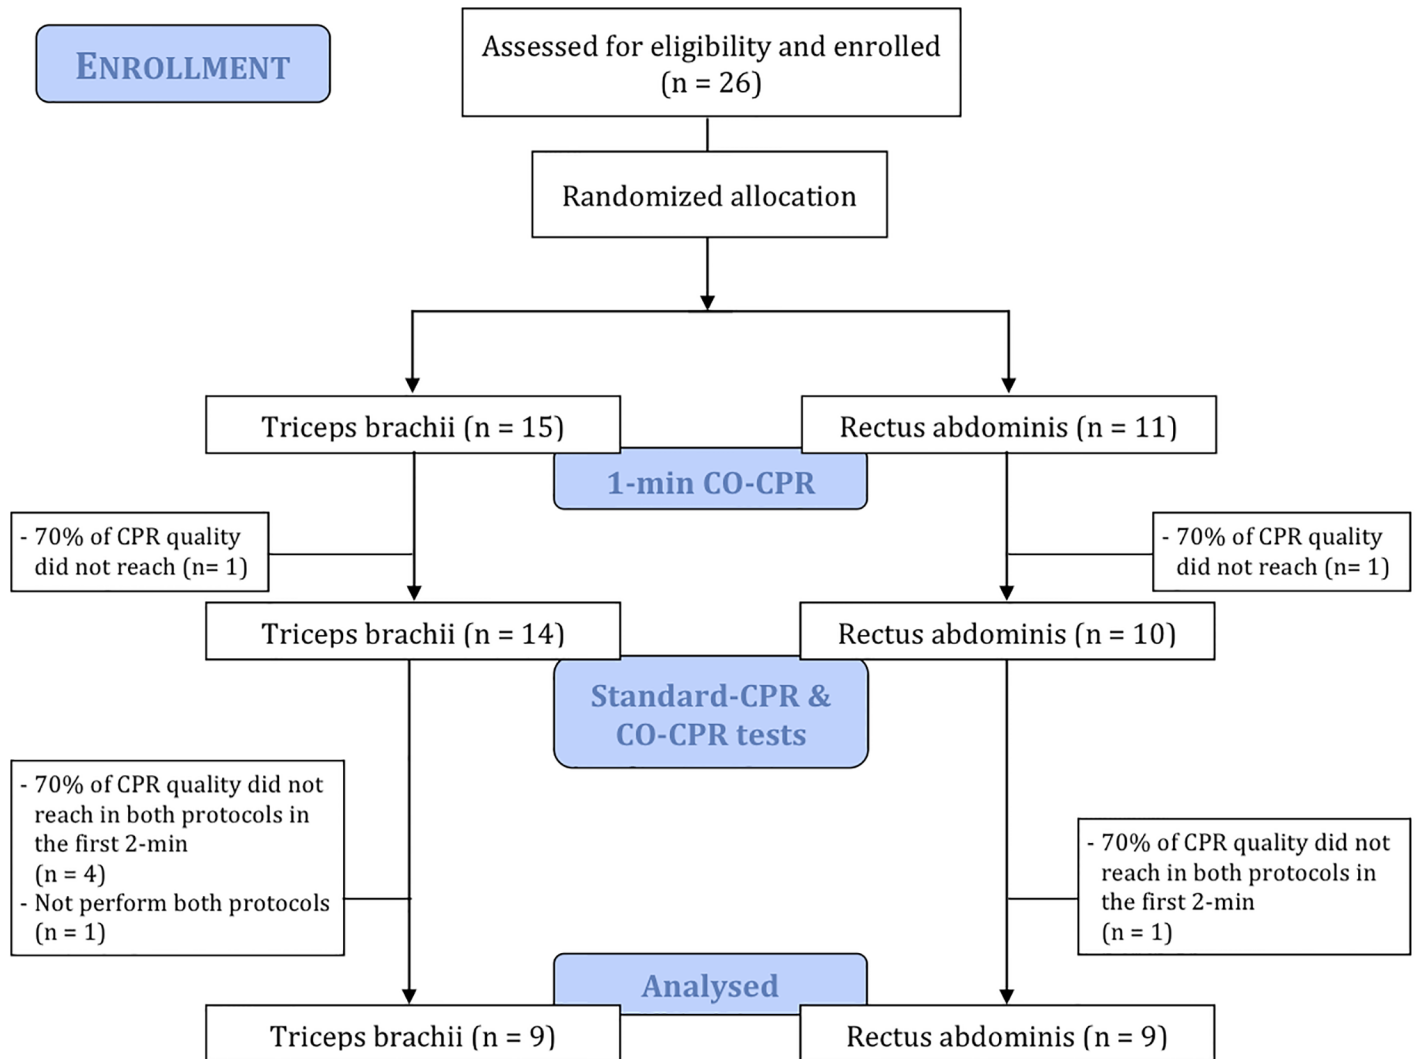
ENROLLMENT

Assessed for eligibility and enrolled (n = 26)

Randomized allocation

Triceps brachii (n = 15)

Rectus abdominis (n = 11)

1-min CO-CPR

- 70% of CPR quality did not reach (n= 1)

- 70% of CPR quality did not reach (n= 1)

Triceps brachii (n = 14)

Rectus abdominis (n = 10)

Standard-CPR & CO-CPR tests

- 70% of CPR quality did not reach in both protocols in the first 2-min (n = 4)
- Not perform both protocols (n = 1)

- 70% of CPR quality did not reach in both protocols in the first 2-min (n = 1)

Analysed

Triceps brachii (n = 9)

Rectus abdominis (n = 9)